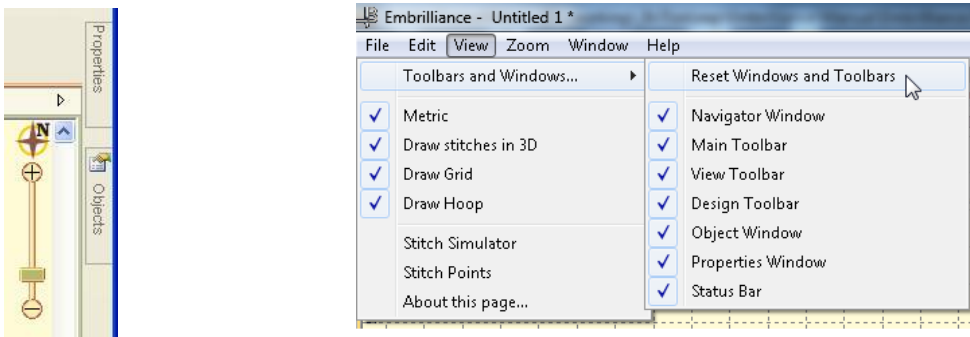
Properties

Objects

N

Embrilliance - Untitled 1 *

File Edit View Zoom Window Help

Toolbars and Windows...

Metric

Draw stitches in 3D

Draw Grid

Draw Hoop

Stitch Simulator

Stitch Points

About this page...

Reset Windows and Toolbars

Navigator Window

Main Toolbar

View Toolbar

Design Toolbar

Object Window

Properties Window

Status Bar